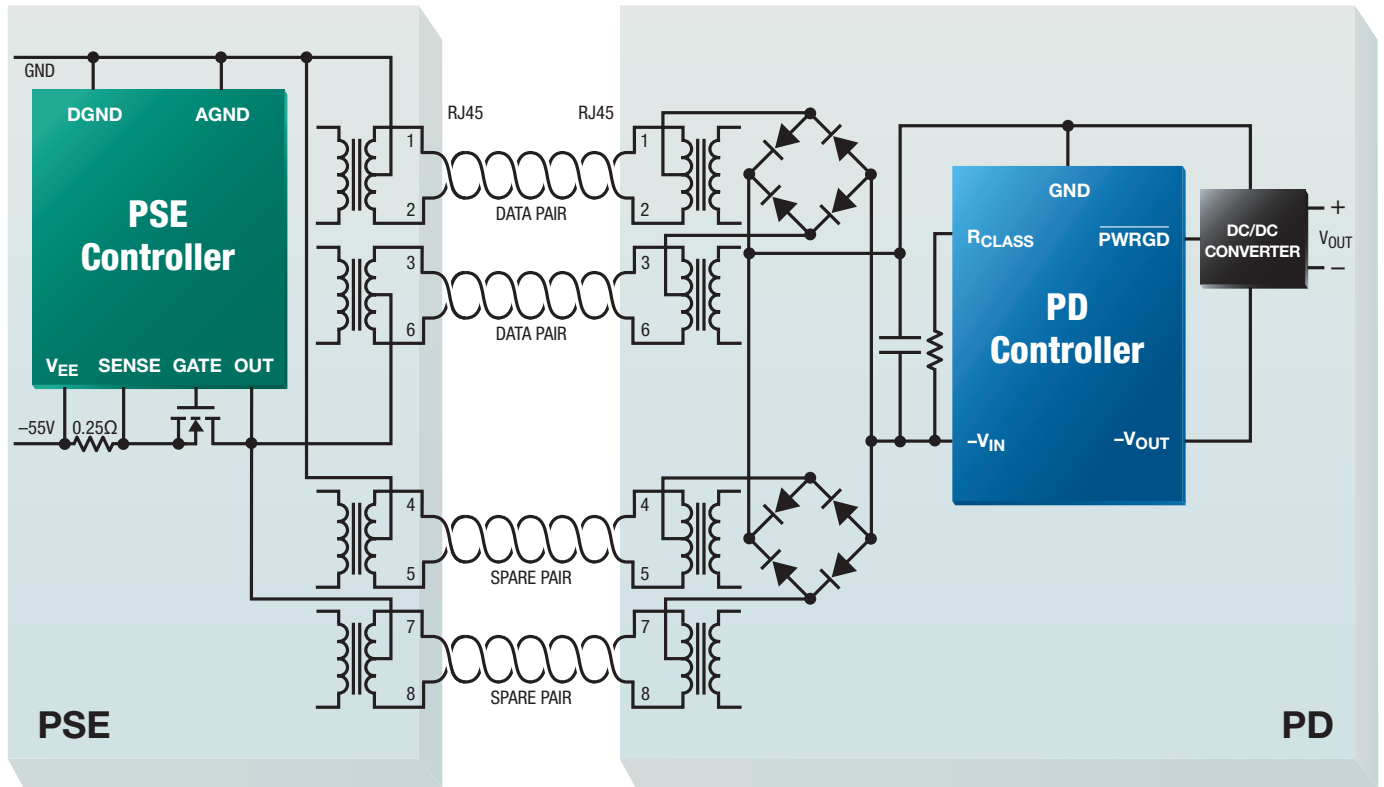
GND

DGND AGND

PSE Controller

$V_{EE}$ SENSE GATE OUT

–55V 0.25Ω

RJ45 RJ45

1
2
DATA PAIR
3
6
DATA PAIR
4
5
SPARE PAIR
7
8
SPARE PAIR

1
2
3
6
4
5
7
8

GND

$R_{CLASS}$ $\overline{PWRGD}$

PD Controller

$–V_{IN}$ $–V_{OUT}$

DC/DC CONVERTER

+
$V_{OUT}$
–

PSE

PD